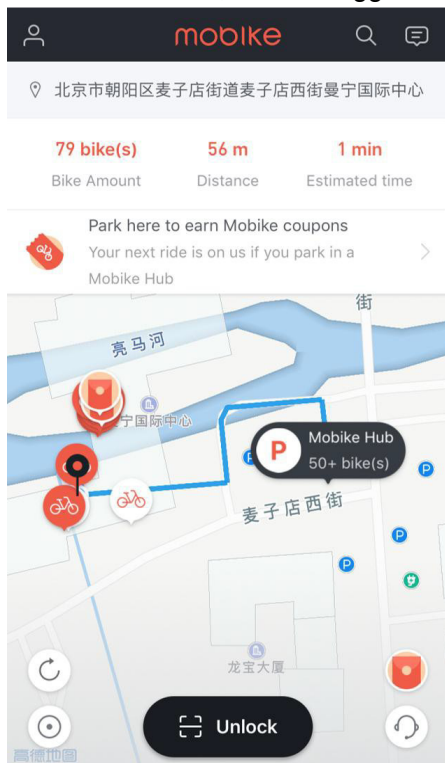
mobike

北京市朝阳区麦子店街道麦子店西街曼宁国际中心

79 bike(s)
Bike Amount

56 m
Distance

1 min
Estimated time

Park here to earn Mobike coupons
Your next ride is on us if you park in a Mobike Hub

街

亮马河

宁国际中心

P
Mobike Hub
50+ bike(s)

P

P

麦子店西街

P

P

龙宝大厦

Unlock

高德地图